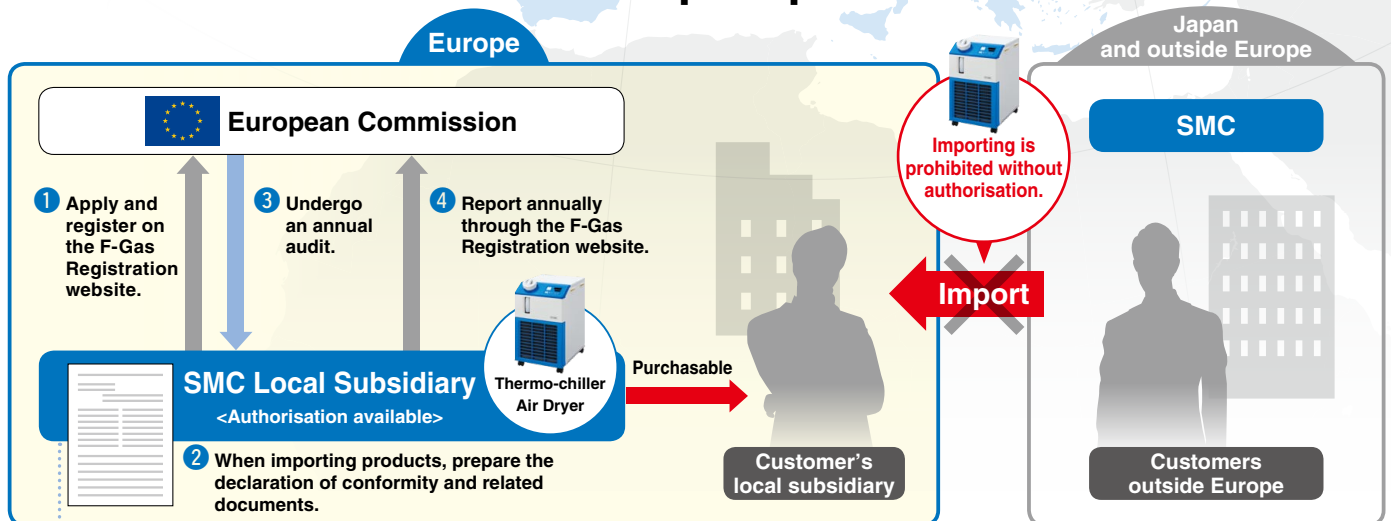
Europe

European Commission

1 Apply and register on the F-Gas Registration website.

3 Undergo an annual audit.

4 Report annually through the F-Gas Registration website.

SMC Local Subsidiary
<Authorisation available>

Thermo-chiller
Air Dryer

Purchasable

2 When importing products, prepare the declaration of conformity and related documents.

Customer's local subsidiary

Importing is prohibited without authorisation.

Import

Japan and outside Europe

SMC

Customers outside Europe